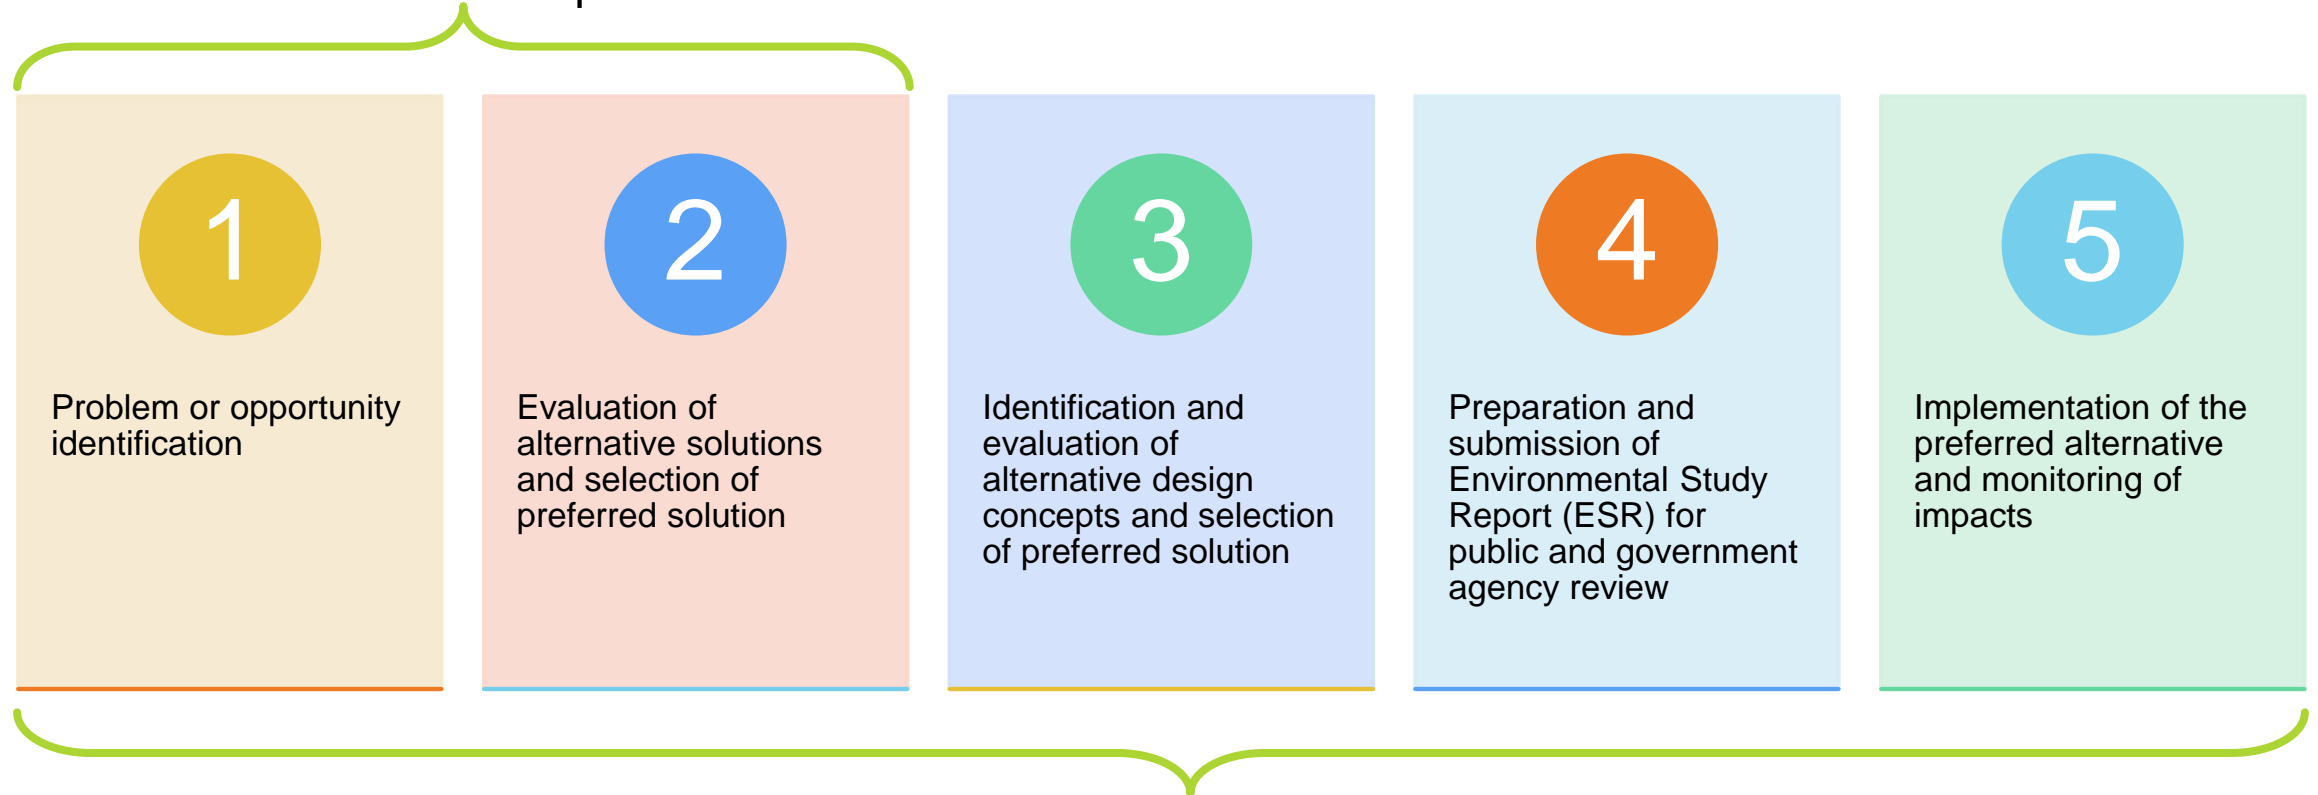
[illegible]

1

Problem or opportunity identification

2

Evaluation of alternative solutions and selection of preferred solution

3

Identification and evaluation of alternative design concepts and selection of preferred solution

4

Preparation and submission of Environmental Study Report (ESR) for public and government agency review

5

Implementation of the preferred alternative and monitoring of impacts